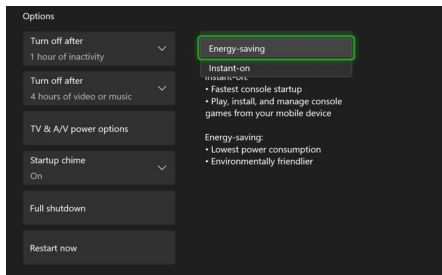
Options

Turn off after
1 hour of inactivity

Turn off after
4 hours of video or music

TV & A/V power options

Startup chime
On

Full shutdown

Restart now

Energy-saving

Instant-on

Instant-on:
• Fastest console startup
• Play, install, and manage console games from your mobile device

Energy-saving:
• Lowest power consumption
• Environmentally friendlier